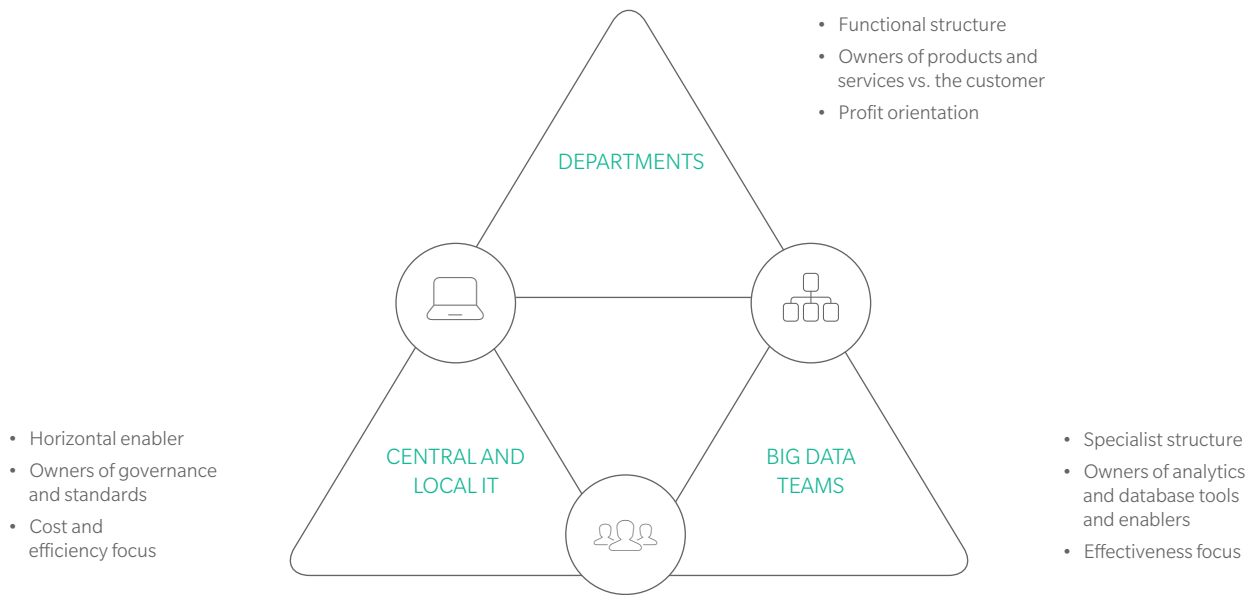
• Functional structure
• Owners of products and services vs. the customer
• Profit orientation

DEPARTMENTS

• Horizontal enabler
• Owners of governance and standards
• Cost and efficiency focus

CENTRAL AND LOCAL IT

BIG DATA TEAMS

• Specialist structure
• Owners of analytics and database tools and enablers
• Effectiveness focus